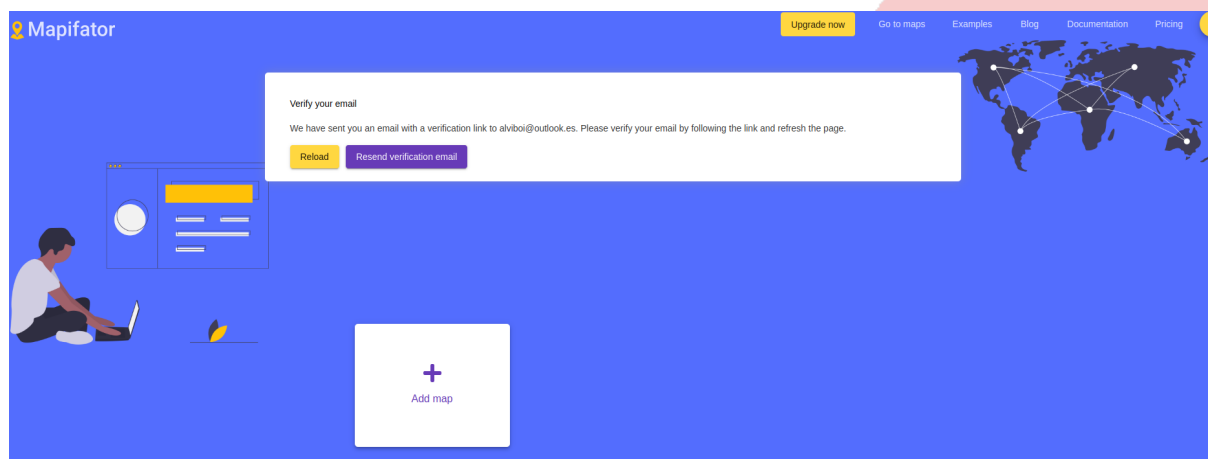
Mapifator

Upgrade now Go to maps Examples Blog Documentation Pricing

Verify your email

We have sent you an email with a verification link to alviboi@outlook.es. Please verify your email by following the link and refresh the page.

Reload Resend verification email

+

Add map